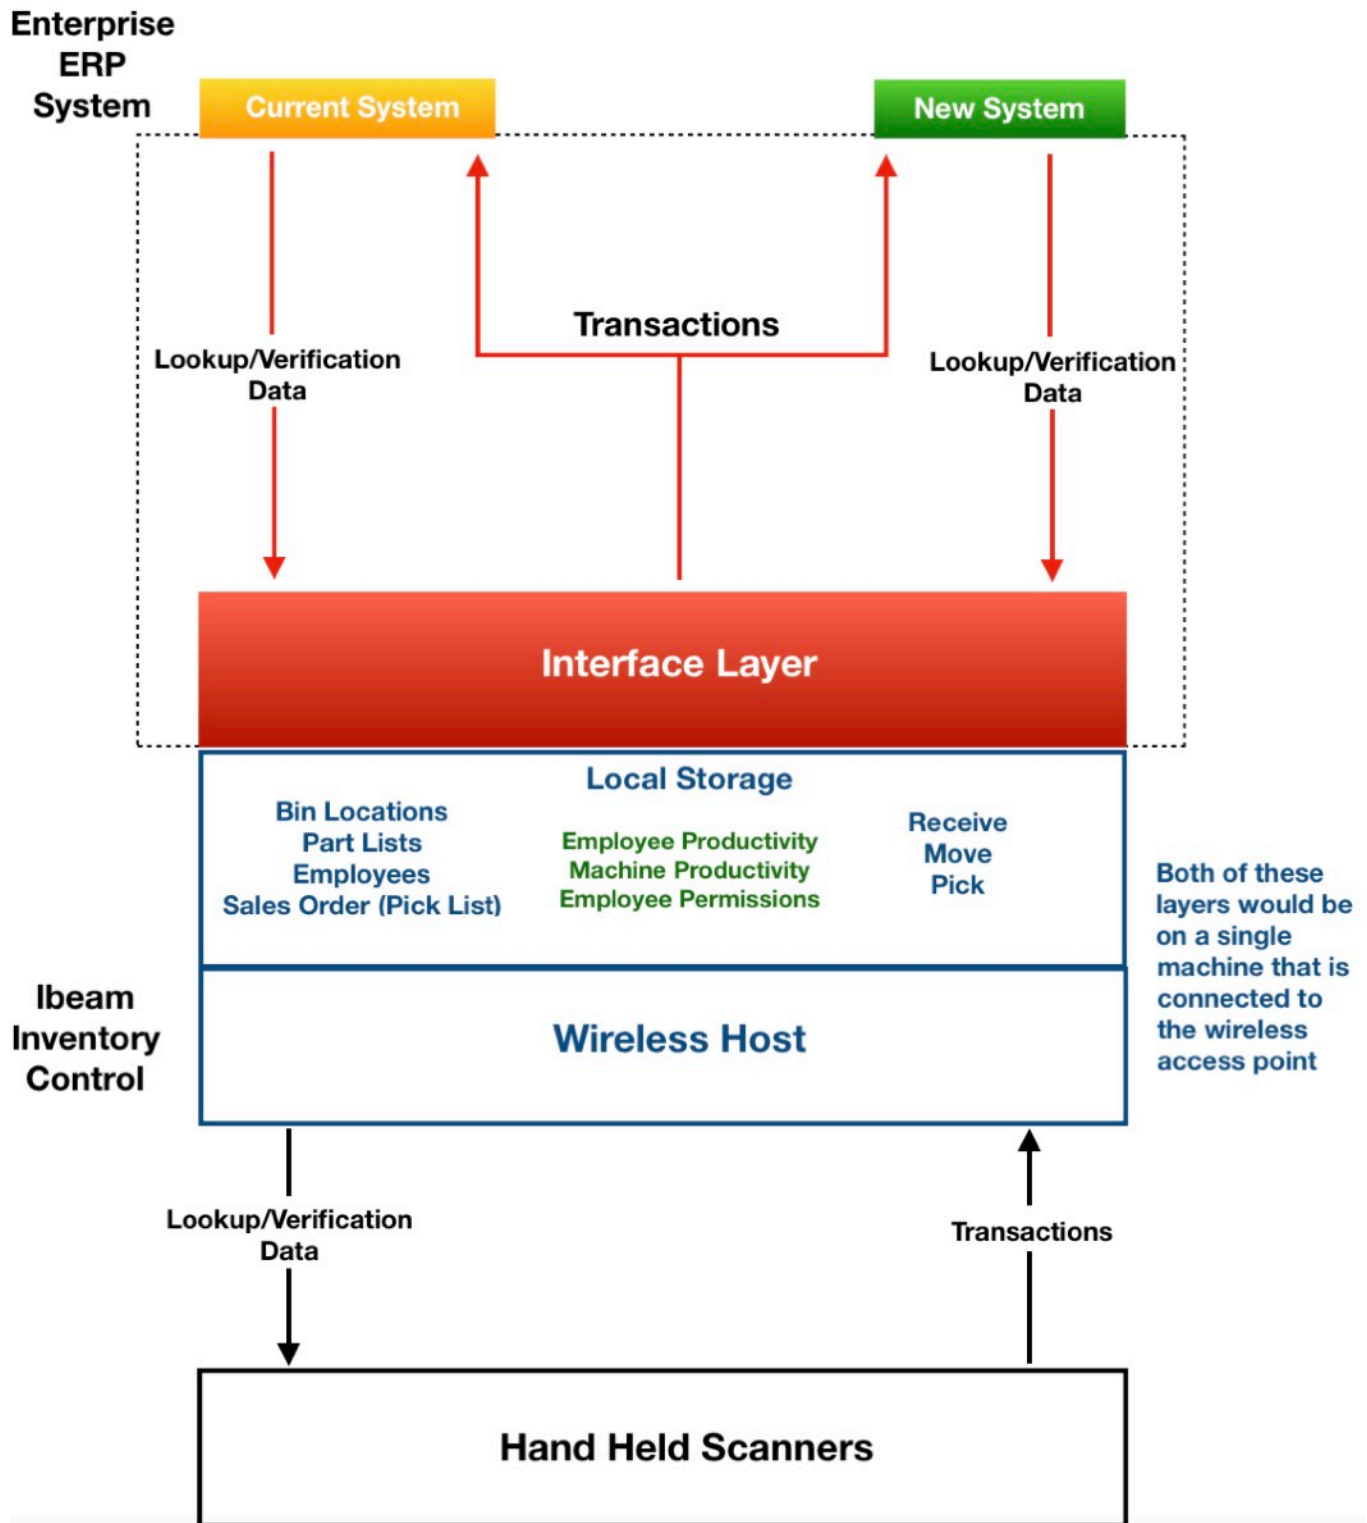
Enterprise ERP System

Current System

New System

Transactions

Lookup/Verification Data

Lookup/Verification Data

Interface Layer

Local Storage

Bin Locations
Part Lists
Employees
Sales Order (Pick List)

Employee Productivity
Machine Productivity
Employee Permissions

Receive
Move
Pick

Both of these layers would be on a single machine that is connected to the wireless access point

Ibeam Inventory Control

Wireless Host

Lookup/Verification Data

Transactions

Hand Held Scanners